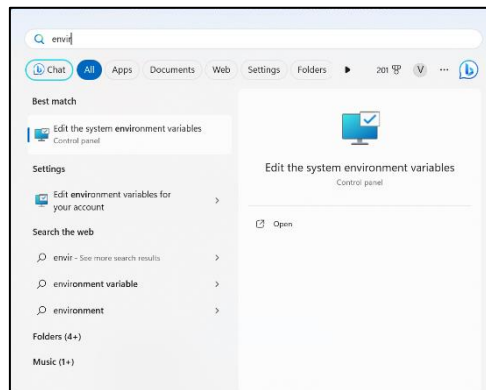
envir

Chat All Apps Documents Web Settings Folders 201 V ...

Best match

Edit the system environment variables
Control panel

Settings

Edit environment variables for your account

Search the web

envir - See more search results

environment variable

environment

Folders (4+)

Music (1+)

Edit the system environment variables
Control panel

Open